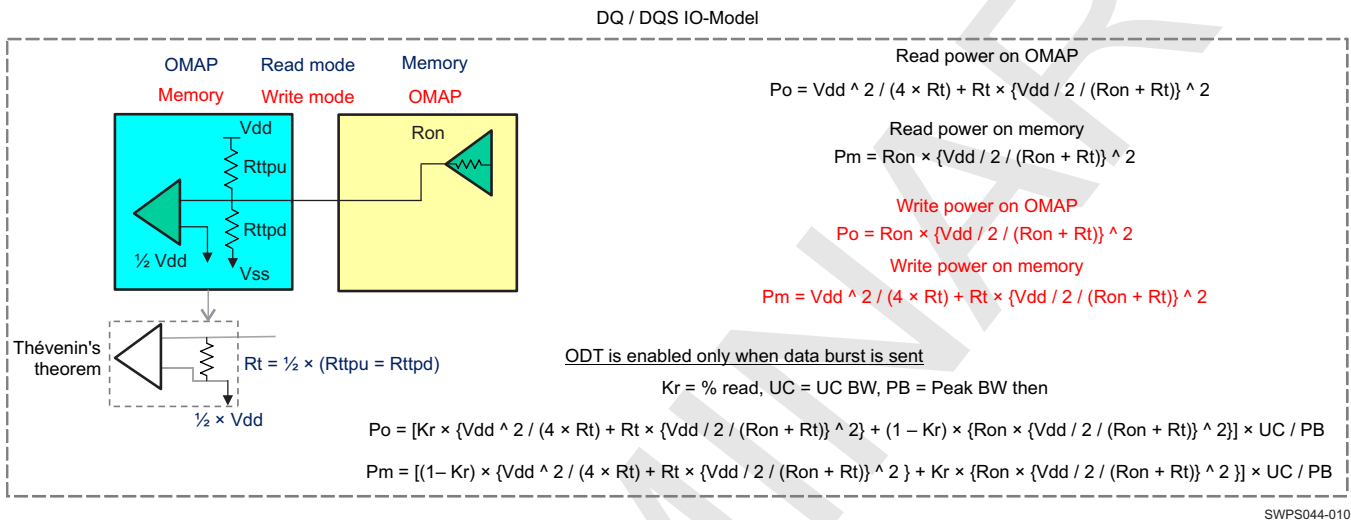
DQ / DQS IO-Model

OMAP Read mode Memory

Memory Write mode OMAP

Vdd

Rttpu

Rttpd

½ Vdd

Vss

Ron

Thévenin's theorem

Rt = ½ × (Rttpu = Rttpd)

½ × Vdd

Read power on OMAP

Po = Vdd ^ 2 / (4 × Rt) + Rt × {Vdd / 2 / (Ron + Rt)} ^ 2

Read power on memory

Pm = Ron × {Vdd / 2 / (Ron + Rt)} ^ 2

Write power on OMAP

Po = Ron × {Vdd / 2 / (Ron + Rt)} ^ 2

Write power on memory

Pm = Vdd ^ 2 / (4 × Rt) + Rt × {Vdd / 2 / (Ron + Rt)} ^ 2

ODT is enabled only when data burst is sent

Kr = % read, UC = UC BW, PB = Peak BW then

Po = [Kr × {Vdd ^ 2 / (4 × Rt) + Rt × {Vdd / 2 / (Ron + Rt)} ^ 2} + (1 – Kr) × {Ron × {Vdd / 2 / (Ron + Rt)} ^ 2}] × UC / PB

Pm = [(1– Kr) × {Vdd ^ 2 / (4 × Rt) + Rt × {Vdd / 2 / (Ron + Rt)} ^ 2 } + Kr × {Ron × {Vdd / 2 / (Ron + Rt)} ^ 2 }] × UC / PB

SWPS044-010